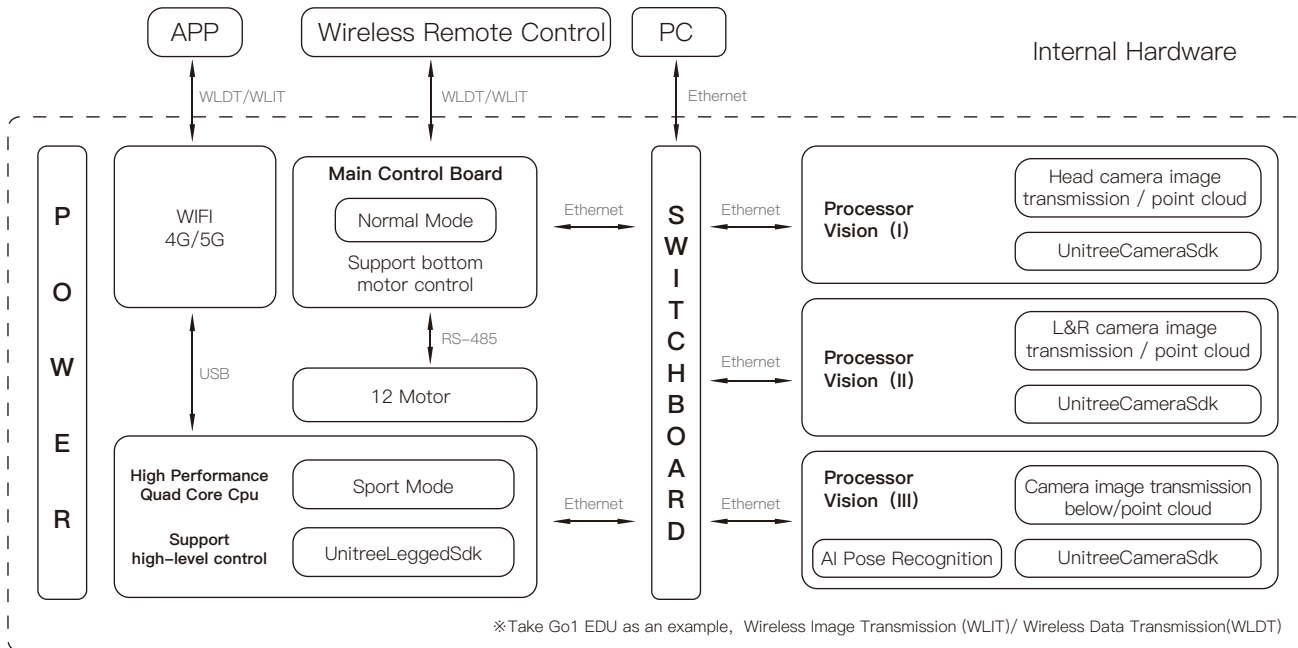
APP

Wireless Remote Control

PC

Internal Hardware

WLDT/WLIT

WLDT/WLIT

Ethernet

POWER

WIFI
4G/5G

Main Control Board

Normal Mode

Support bottom motor control

Ethernet

SWITCHBOARD

Ethernet

Processor Vision（I）

Head camera image transmission / point cloud

UnitreeCameraSdk

RS-485

USB

12 Motor

Ethernet

Processor Vision（II）

L&R camera image transmission / point cloud

UnitreeCameraSdk

High Performance Quad Core Cpu

Sport Mode

Support high-level control

UnitreeLeggedSdk

Ethernet

Ethernet

Processor Vision（III）

Camera image transmission below/point cloud

AI Pose Recognition

UnitreeCameraSdk

※Take Go1 EDU as an example，Wireless Image Transmission (WLIT)/ Wireless Data Transmission(WLDT)